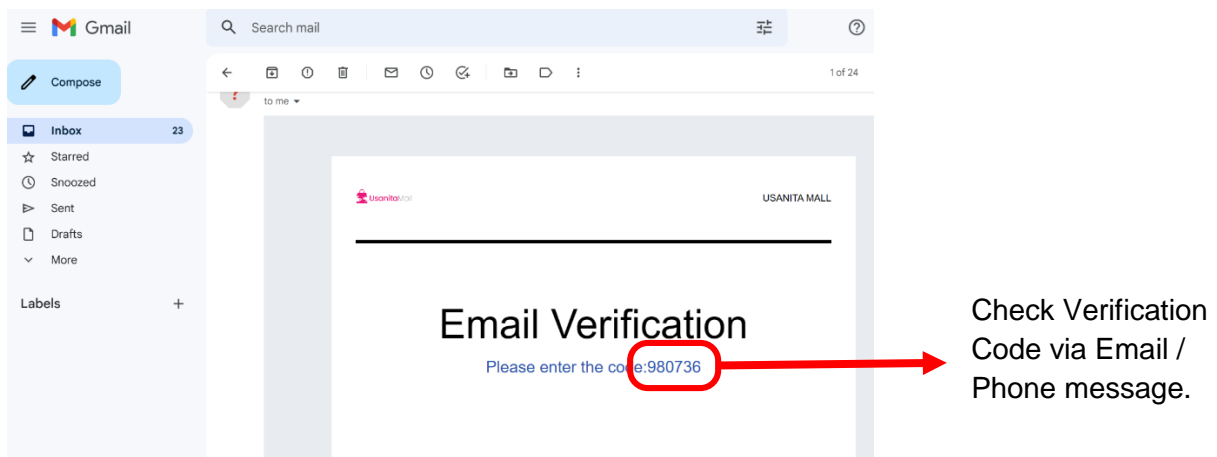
Gmail

Search mail

Compose

Inbox 23

Starred

Snoozed

Sent

Drafts

More

Labels +

1 of 24

to me

UsanitaMall

USANITA MALL

Email Verification

Please enter the code:980736

Check Verification Code via Email / Phone message.